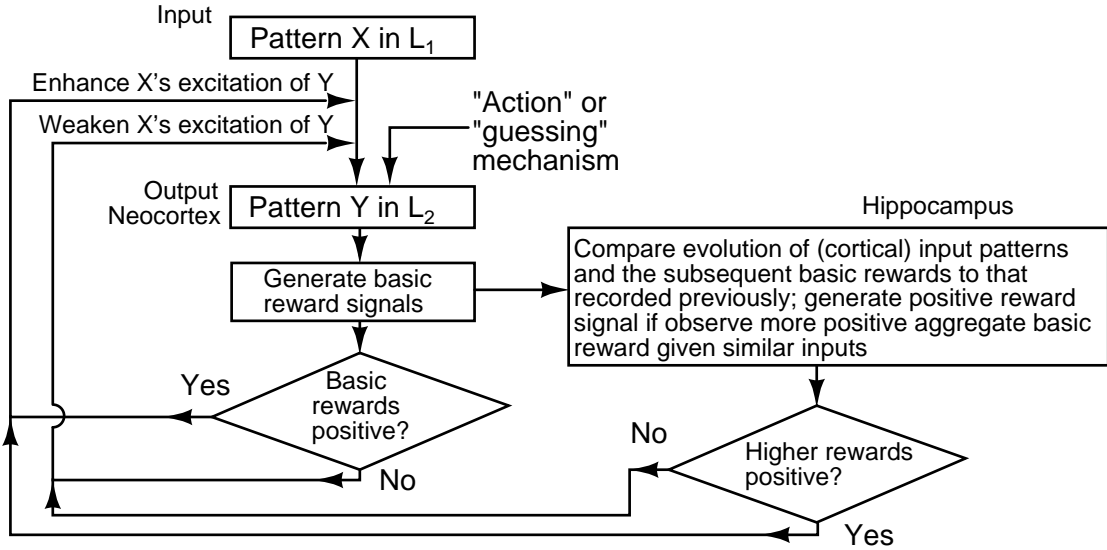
Input

Pattern X in $L_1$

Enhance X's excitation of Y

Weaken X's excitation of Y

"Action" or "guessing" mechanism

Output Neocortex

Pattern Y in $L_2$

Hippocampus

Generate basic reward signals

Compare evolution of (cortical) input patterns and the subsequent basic rewards to that recorded previously; generate positive reward signal if observe more positive aggregate basic reward given similar inputs

Yes

Basic rewards positive?

No

No

Higher rewards positive?

Yes